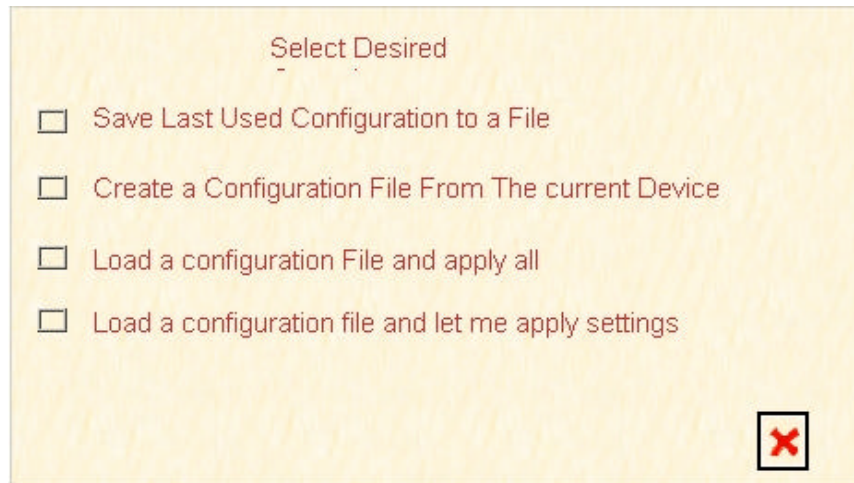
Select Desired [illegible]

Save Last Used Configuration to a File

Create a Configuration File From The current Device

Load a configuration File and apply all

Load a configuration file and let me apply settings